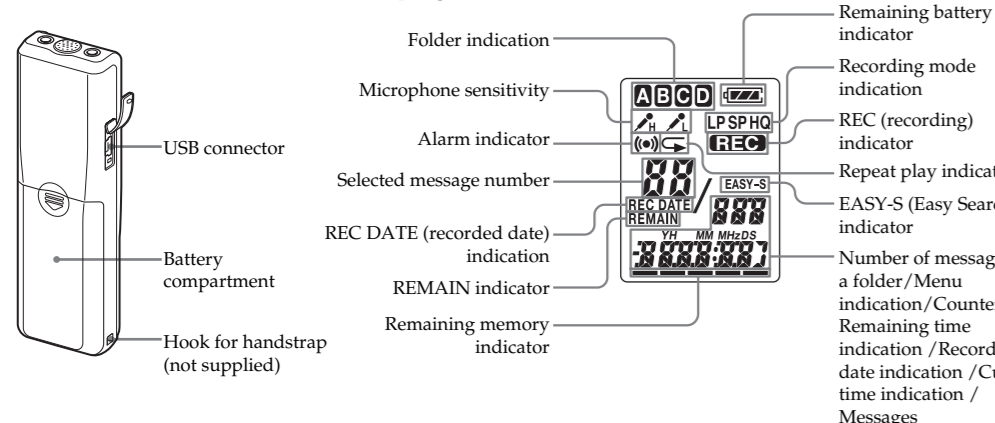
USB connector

Battery compartment

Hook for handstrap (not supplied)

Folder indication

Microphone sensitivity

Alarm indicator

Selected message number

REC DATE (recorded date) indication

REMAIN indicator

Remaining memory indicator

A B C D

H L

LP SP HQ

REC

EASY-S

REC DATE

REMAIN

YH MM MHz DS

Remaining battery indicator

Recording mode indication

REC (recording) indicator

Repeat play indicat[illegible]

EASY-S (Easy Searc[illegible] indicator

Number of messag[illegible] a folder/Menu indication/Counte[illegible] Remaining time indication /Record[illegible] date indication /C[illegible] time indication / Messages